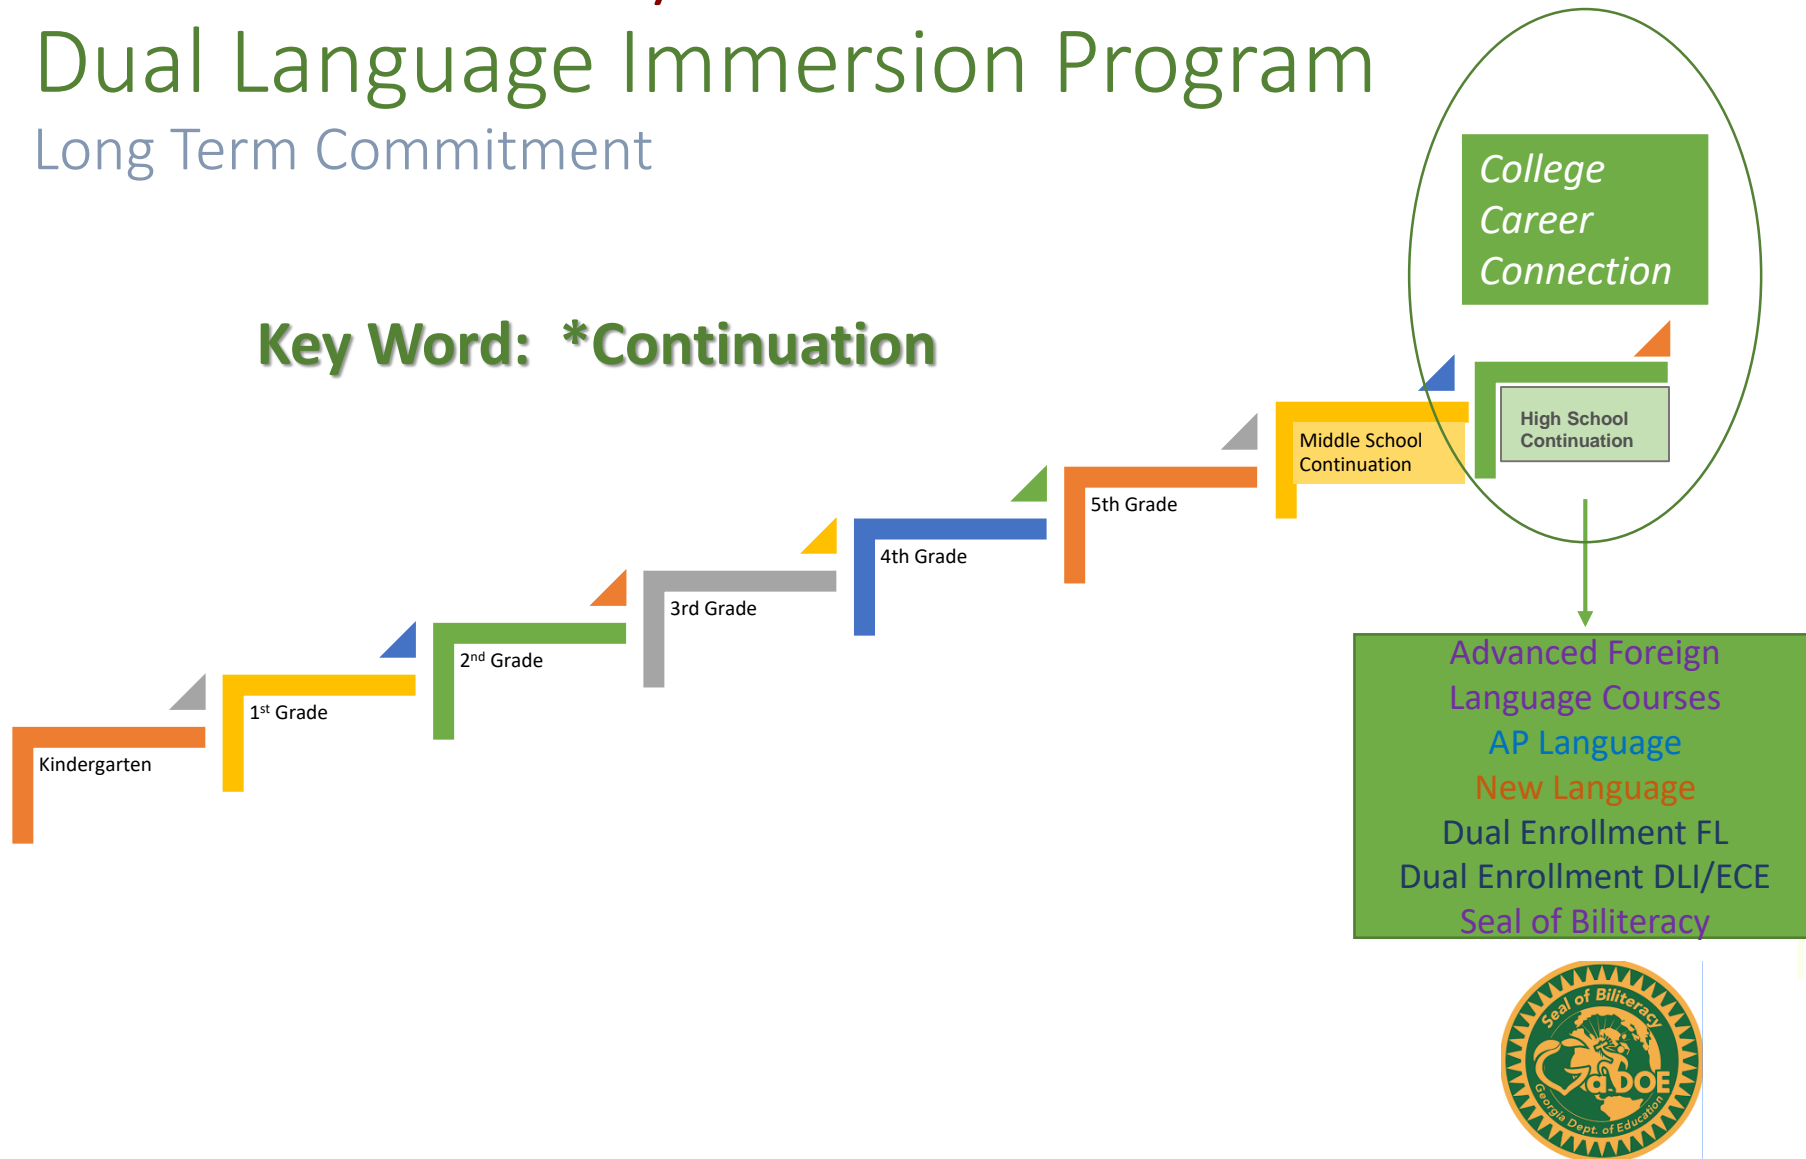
Dual Language Immersion Program
Long Term Commitment

College
Career
Connection

Key Word: *Continuation

High School Continuation

Middle School Continuation

5th Grade

4th Grade

3rd Grade

2$^{nd}$ Grade

1$^{st}$ Grade

Kindergarten

Advanced Foreign Language Courses
AP Language
New Language
Dual Enrollment FL
Dual Enrollment DLI/ECE
Seal of Biliteracy

Seal of Biliteracy
GaDOE
Georgia Dept. of Education